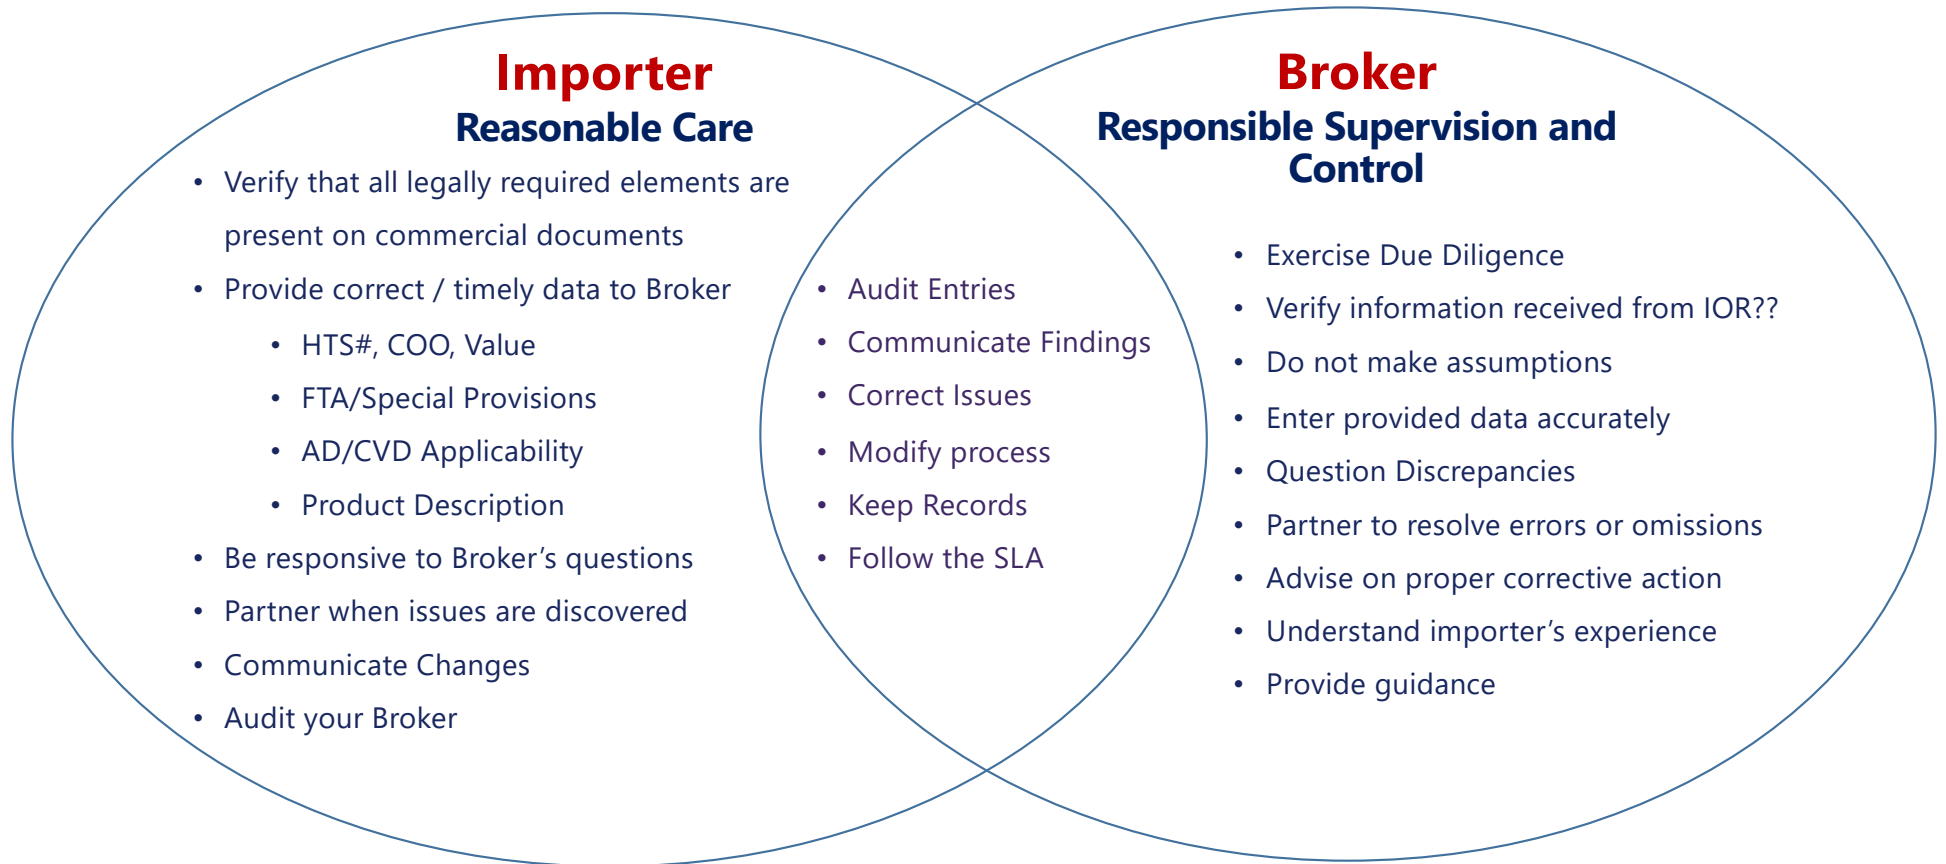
Importer
Reasonable Care

- Verify that all legally required elements are present on commercial documents
- Provide correct / timely data to Broker
  - HTS#, COO, Value
  - FTA/Special Provisions
  - AD/CVD Applicability
  - Product Description
- Be responsive to Broker's questions
- Partner when issues are discovered
- Communicate Changes
- Audit your Broker

- Audit Entries
- Communicate Findings
- Correct Issues
- Modify process
- Keep Records
- Follow the SLA

Broker
Responsible Supervision and Control

- Exercise Due Diligence
- Verify information received from IOR??
- Do not make assumptions
- Enter provided data accurately
- Question Discrepancies
- Partner to resolve errors or omissions
- Advise on proper corrective action
- Understand importer's experience
- Provide guidance